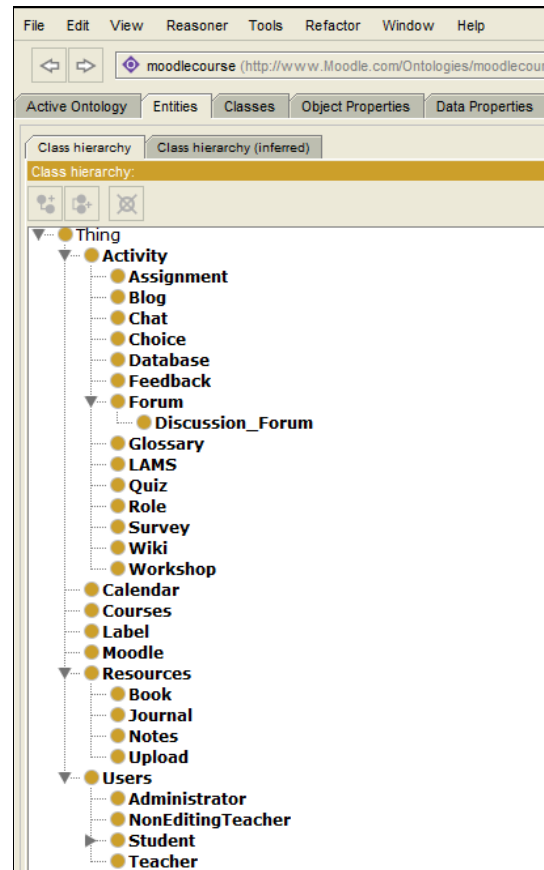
File Edit View Reasoner Tools Refactor Window Help

moodlecourse (http://www.Moodle.com/Ontologies/moodlecour

Active Ontology | Entities | Classes | Object Properties | Data Properties

Class hierarchy | Class hierarchy (inferred)

Class hierarchy:

Thing
Activity
Assignment
Blog
Chat
Choice
Database
Feedback
Forum
Discussion_Forum
Glossary
LAMS
Quiz
Role
Survey
Wiki
Workshop
Calendar
Courses
Label
Moodle
Resources
Book
Journal
Notes
Upload
Users
Administrator
NonEditingTeacher
Student
Teacher